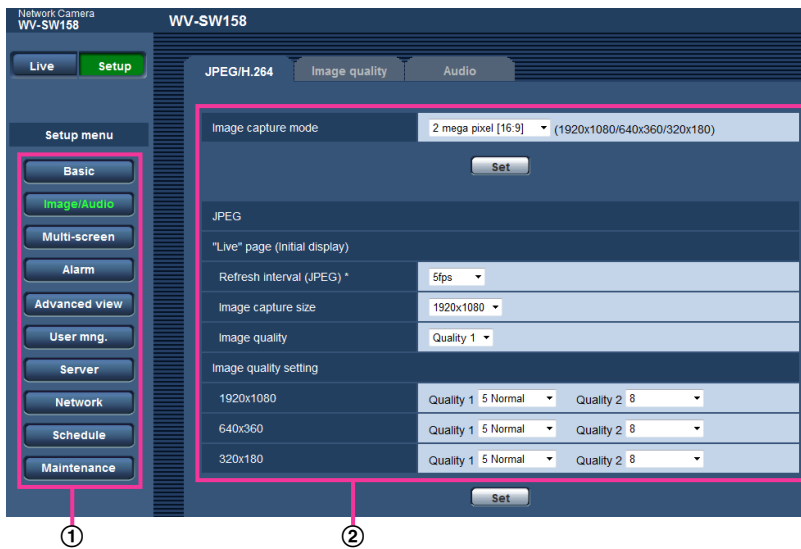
Network Camera
WV-SW158

WV-SW158

Live
Setup

Setup menu

Basic
Image/Audio
Multi-screen
Alarm
Advanced view
User mng.
Server
Network
Schedule
Maintenance

JPEG/H.264
Image quality
Audio

| Image capture mode | 2 mega pixel [16:9] (1920x1080/640x360/320x180) |
|---|---|

Set

JPEG

"Live" page (Initial display)

| Refresh interval (JPEG) * | 5fps |
|---|---|
| Image capture size | 1920x1080 |
| Image quality | Quality 1 |

Image quality setting

| 1920x1080 | Quality 1 5 Normal | Quality 2 8 |
|---|---|---|
| 640x360 | Quality 1 5 Normal | Quality 2 8 |
| 320x180 | Quality 1 5 Normal | Quality 2 8 |

Set

①
②